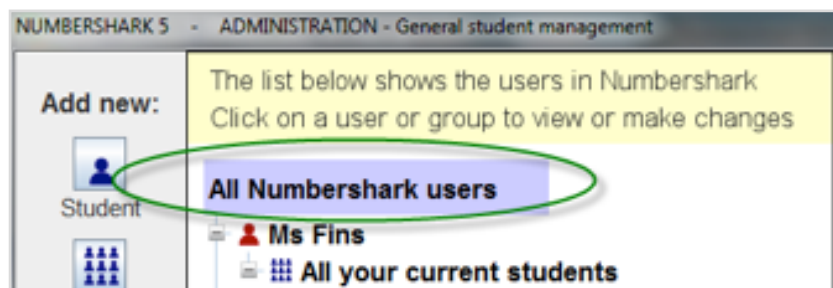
NUMBERSHARK 5 - ADMINISTRATION - General student management

Add new:

Student

The list below shows the users in Numbershark
Click on a user or group to view or make changes

All Numbershark users

Ms Fins

All your current students